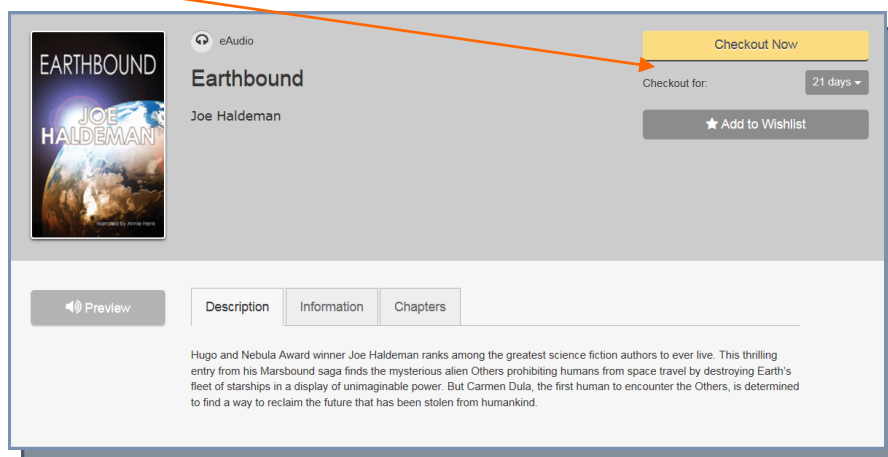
EARTHBOUND
JOE HALDEMAN
Narrated By Annie Henk

eAudio

Earthbound

Joe Haldeman

Checkout Now

Checkout for:

21 days

Add to Wishlist

Preview

Description

Information

Chapters

Hugo and Nebula Award winner Joe Haldeman ranks among the greatest science fiction authors to ever live. This thrilling entry from his Marsbound saga finds the mysterious alien Others prohibiting humans from space travel by destroying Earth's fleet of starships in a display of unimaginable power. But Carmen Dula, the first human to encounter the Others, is determined to find a way to reclaim the future that has been stolen from humankind.